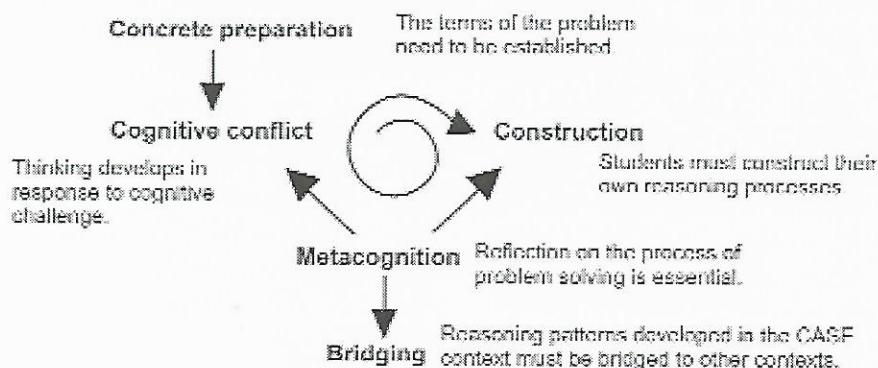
Concrete preparation

The terms of the problems need to be established.

Cognitive conflict

Thinking develops in response to cognitive challenge.

Construction

Students must construct their own reasoning processes

Metacognition

Reflection on the process of problem solving is essential.

Bridging

Reasoning patterns developed in the CASE context must be bridged to other contexts.